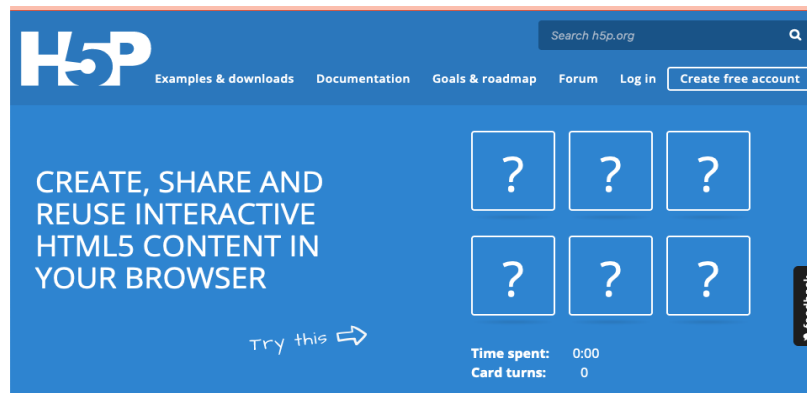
H5P

Search h5p.org

Examples & downloads Documentation Goals & roadmap Forum Log in Create free account

CREATE, SHARE AND REUSE INTERACTIVE HTML5 CONTENT IN YOUR BROWSER

Try this

?
?
?
?
?
?

Time spent: 0:00
Card turns: 0

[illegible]